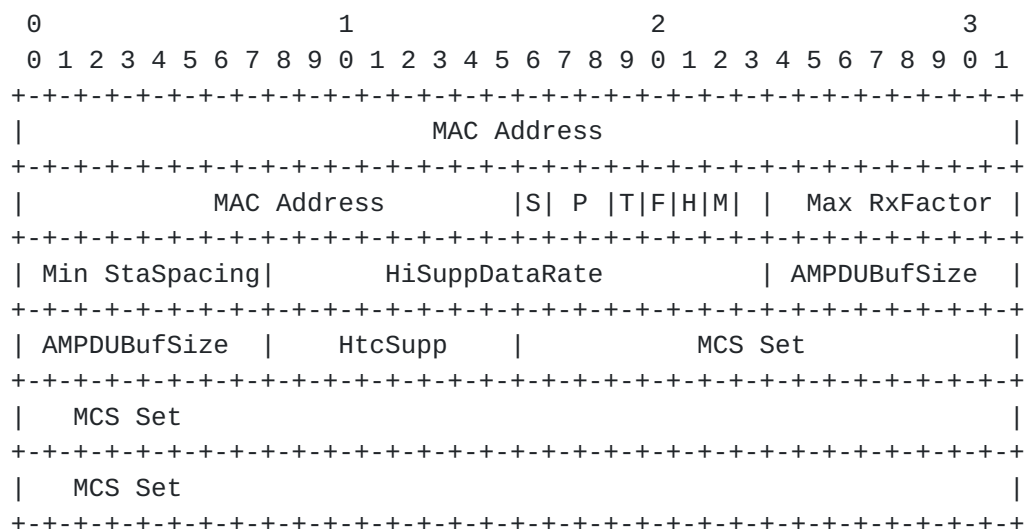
```
 0                   1                   2                   3
 0 1 2 3 4 5 6 7 8 9 0 1 2 3 4 5 6 7 8 9 0 1 2 3 4 5 6 7 8 9 0 1
+-+-+-+-+-+-+-+-+-+-+-+-+-+-+-+-+-+-+-+-+-+-+-+-+-+-+-+-+-+-+-+-+
|                          MAC Address                          |
+-+-+-+-+-+-+-+-+-+-+-+-+-+-+-+-+-+-+-+-+-+-+-+-+-+-+-+-+-+-+-+-+
|          MAC Address          |S| P |T|F|H|M| |  Max RxFactor |
+-+-+-+-+-+-+-+-+-+-+-+-+-+-+-+-+-+-+-+-+-+-+-+-+-+-+-+-+-+-+-+-+
| Min StaSpacing|        HiSuppDataRate         | AMPDUBufSize  |
+-+-+-+-+-+-+-+-+-+-+-+-+-+-+-+-+-+-+-+-+-+-+-+-+-+-+-+-+-+-+-+-+
| AMPDUBufSize  |    HtcSupp    |            MCS Set            |
+-+-+-+-+-+-+-+-+-+-+-+-+-+-+-+-+-+-+-+-+-+-+-+-+-+-+-+-+-+-+-+-+
|   MCS Set                                                     |
+-+-+-+-+-+-+-+-+-+-+-+-+-+-+-+-+-+-+-+-+-+-+-+-+-+-+-+-+-+-+-+-+
|   MCS Set                                                     |
+-+-+-+-+-+-+-+-+-+-+-+-+-+-+-+-+-+-+-+-+-+-+-+-+-+-+-+-+-+-+-+-+
```